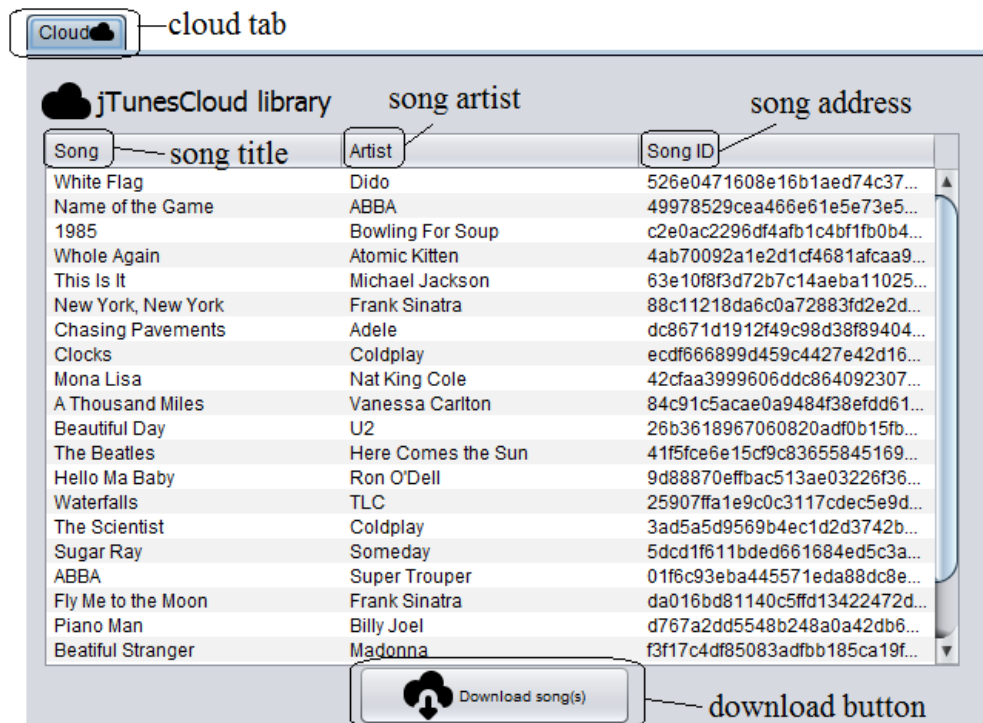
Cloud — cloud tab

jTunesCloud library

song artist

song address

song title

| Song | Artist | Song ID |
|---|---|---|
| White Flag | Dido | 526e0471608e16b1aed74c37... |
| Name of the Game | ABBA | 49978529cea466e61e5e73e5... |
| 1985 | Bowling For Soup | c2e0ac2296df4afb1c4bf1fb0b4... |
| Whole Again | Atomic Kitten | 4ab70092a1e2d1cf4681afcaa9... |
| This Is It | Michael Jackson | 63e10f8f3d72b7c14aeba11025... |
| New York, New York | Frank Sinatra | 88c11218da6c0a72883fd2e2d... |
| Chasing Pavements | Adele | dc8671d1912f49c98d38f89404... |
| Clocks | Coldplay | ecdf666899d459c4427e42d16... |
| Mona Lisa | Nat King Cole | 42cfaa3999606ddc864092307... |
| A Thousand Miles | Vanessa Carlton | 84c91c5acae0a9484f38efdd61... |
| Beautiful Day | U2 | 26b3618967060820adf0b15fb... |
| The Beatles | Here Comes the Sun | 41f5fce6e15cf9c83655845169... |
| Hello Ma Baby | Ron O'Dell | 9d88870effbac513ae03226f36... |
| Waterfalls | TLC | 25907ffa1e9c0c3117cdec5e9d... |
| The Scientist | Coldplay | 3ad5a5d9569b4ec1d2d3742b... |
| Sugar Ray | Someday | 5dcd1f611bded661684ed5c3a... |
| ABBA | Super Trouper | 01f6c93eba445571eda88dc8e... |
| Fly Me to the Moon | Frank Sinatra | da016bd81140c5ffd13422472d... |
| Piano Man | Billy Joel | d767a2dd5548b248a0a42db6... |
| Beatiful Stranger | Madonna | f3f17c4df85083adfbb185ca19f... |

Download song(s) — download button